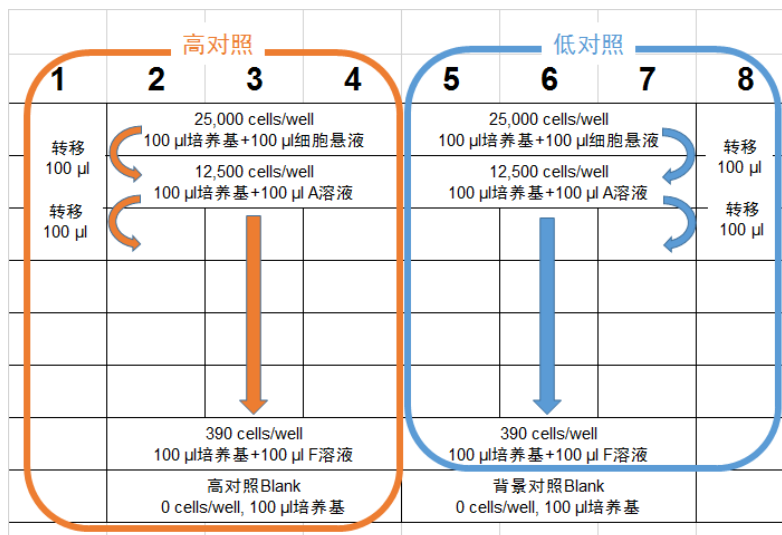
高对照

低对照

| 1 | 2 | 3 | 4 | 5 | 6 | 7 | 8 |
|---|---|---|---|---|---|---|---|
| 转移 100 µl | 25,000 cells/well 100 µl培养基+100 µl细胞悬液 | | | 25,000 cells/well 100 µl培养基+100 µl细胞悬液 | | | 转移 100 µl |
| 转移 100 µl | 12,500 cells/well 100 µl培养基+100 µl A溶液 | | | 12,500 cells/well 100 µl培养基+100 µl A溶液 | | | 转移 100 µl |
| | | | | | | | |
| | | | | | | | |
| | | | | | | | |
| | 390 cells/well 100 µl培养基+100 µl F溶液 | | | 390 cells/well 100 µl培养基+100 µl F溶液 | | | |
| | 高对照Blank 0 cells/well, 100 µl培养基 | | | 背景对照Blank 0 cells/well, 100 µl培养基 | | | |